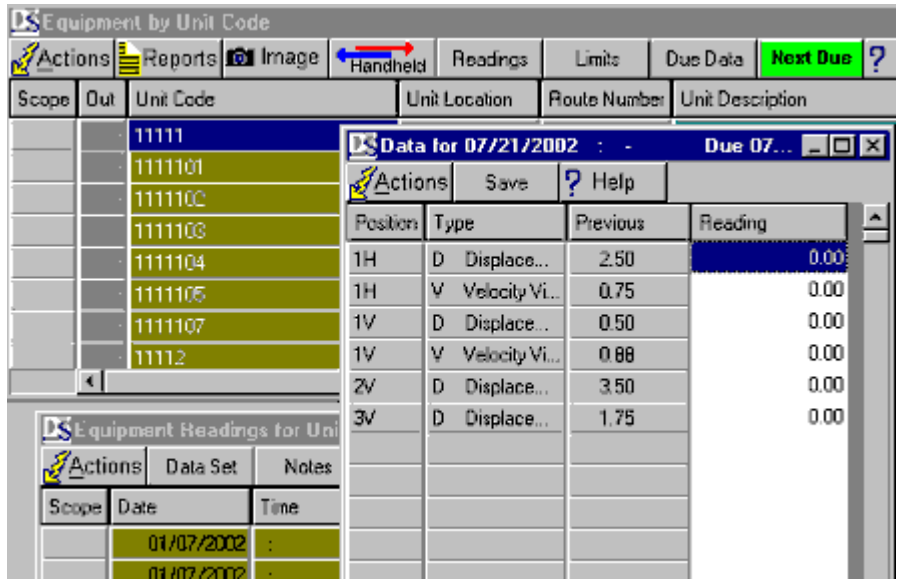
DS Equipment by Unit Code

Actions | Reports | Image | Handheld | Readings | Limits | Due Data | Next Due | ?

| Scope | Out | Unit Code | Unit Location | Route Number | Unit Description |
|---|---|---|---|---|---|
| | | 11111 | | | |
| | | 1111101 | | | |
| | | 1111102 | | | |
| | | 1111103 | | | |
| | | 1111104 | | | |
| | | 1111105 | | | |
| | | 1111107 | | | |
| | | 11112 | | | |

DS Data for 07/21/2002 : - Due 07...

Actions | Save | ? Help

| Position | Type | | Previous | Reading |
|---|---|---|---|---|
| 1H | D | Displace... | 2.50 | 0.00 |
| 1H | V | Velocity Vi... | 0.75 | 0.00 |
| 1V | D | Displace... | 0.50 | 0.00 |
| 1V | V | Velocity Vi... | 0.88 | 0.00 |
| 2V | D | Displace... | 3.50 | 0.00 |
| 3V | D | Displace... | 1.75 | 0.00 |

DS Equipment Readings for Uni

Actions | Data Set | Notes

| Scope | Date | Time |
|---|---|---|
| | 01/07/2002 | : |
| | 01/07/2002 | : |